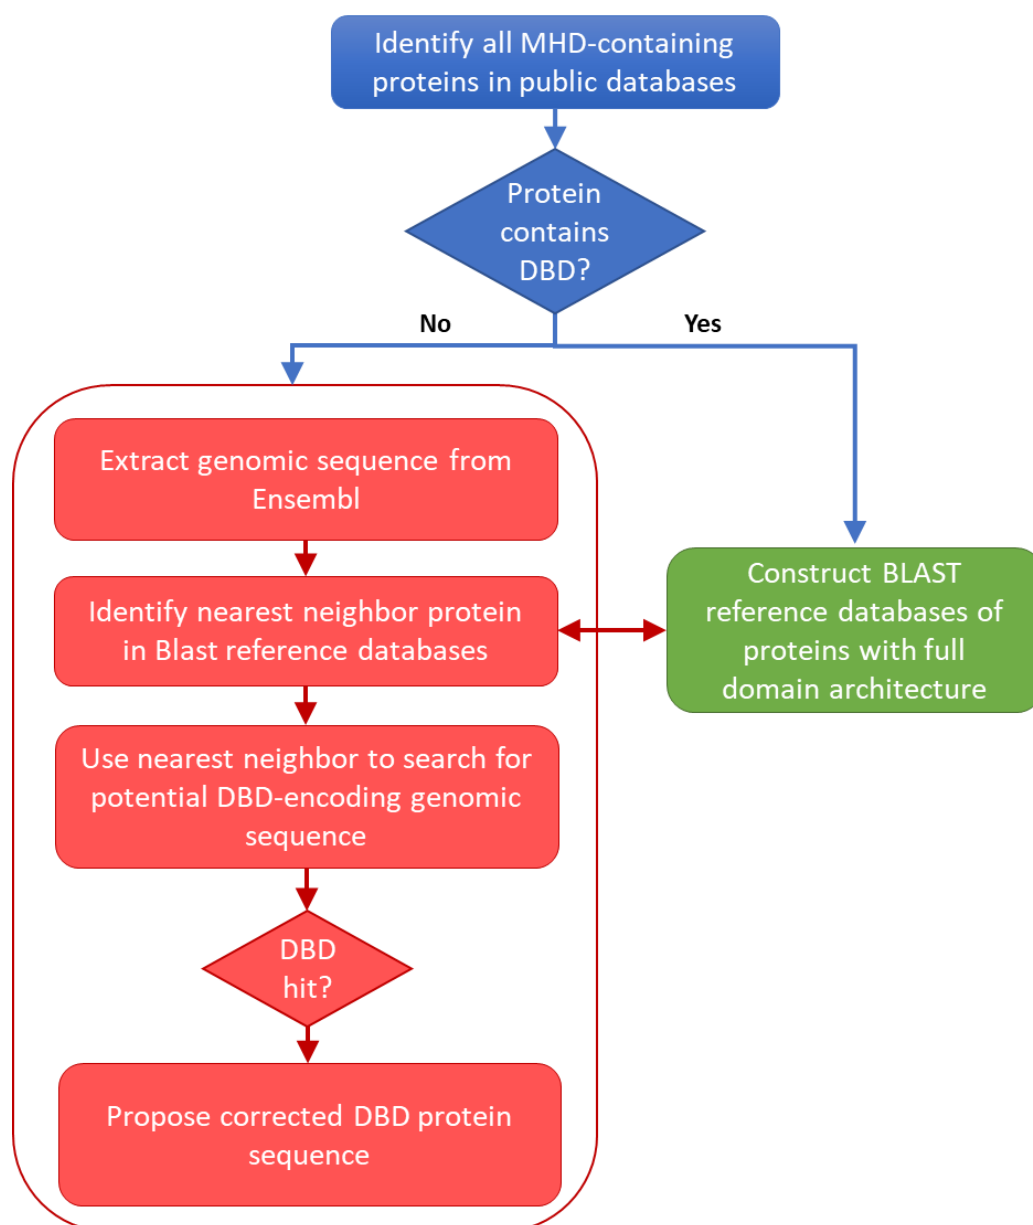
Identify all MHD-containing proteins in public databases

Protein contains DBD?

No

Yes

Extract genomic sequence from Ensembl

Identify nearest neighbor protein in Blast reference databases

Use nearest neighbor to search for potential DBD-encoding genomic sequence

DBD hit?

Propose corrected DBD protein sequence

Construct BLAST reference databases of proteins with full domain architecture